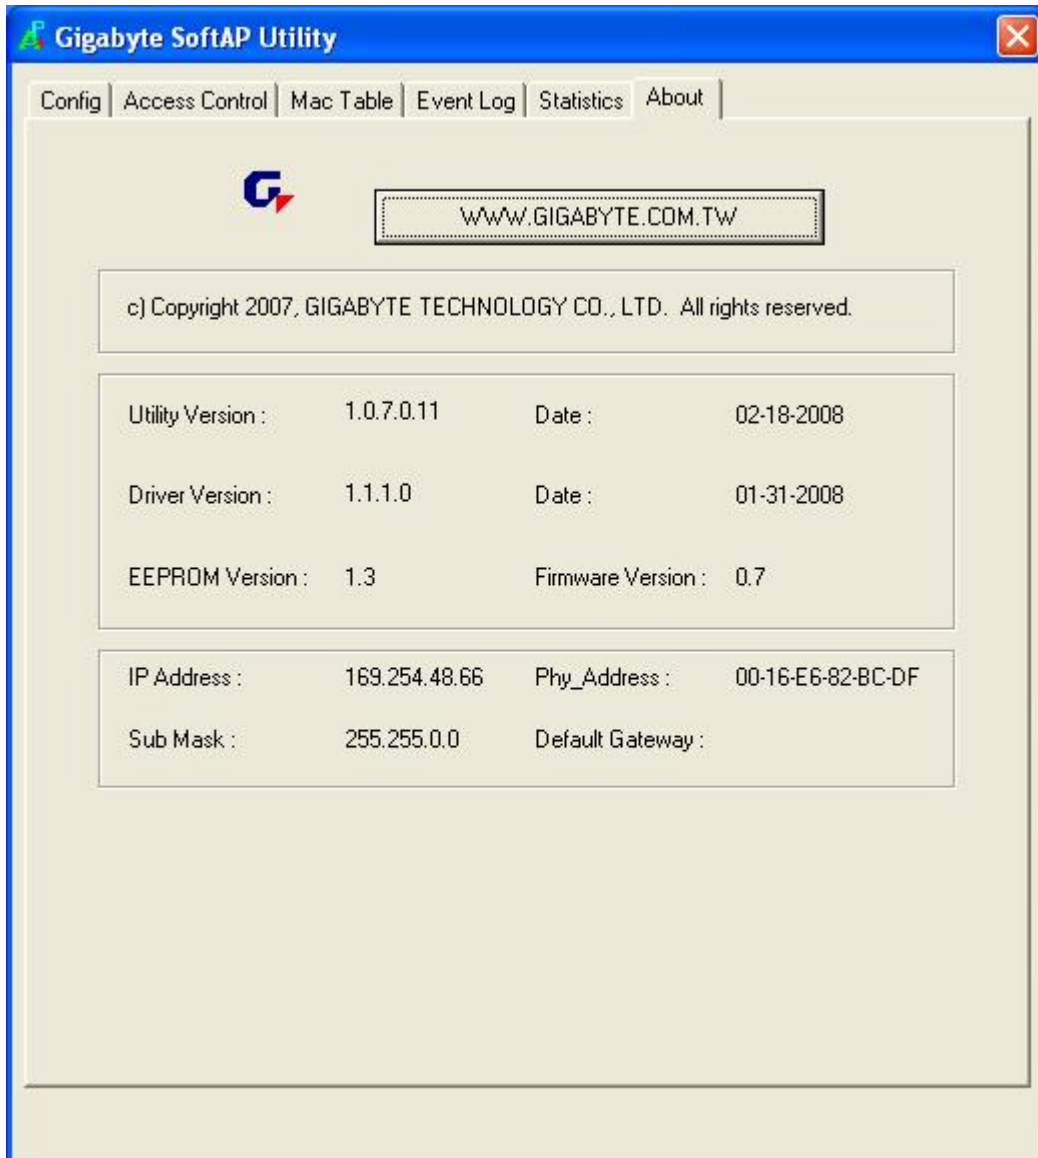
Gigabyte SoftAP Utility

Config | Access Control | Mac Table | Event Log | Statistics | About

WWW.GIGABYTE.COM.TW

c) Copyright 2007, GIGABYTE TECHNOLOGY CO., LTD. All rights reserved.

| Utility Version : | 1.0.7.0.11 | Date : | 02-18-2008 |
|---|---|---|---|
| Driver Version : | 1.1.1.0 | Date : | 01-31-2008 |
| EEPROM Version : | 1.3 | Firmware Version : | 0.7 |

| IP Address : | 169.254.48.66 | Phy_Address : | 00-16-E6-82-BC-DF |
|---|---|---|---|
| Sub Mask : | 255.255.0.0 | Default Gateway : | |